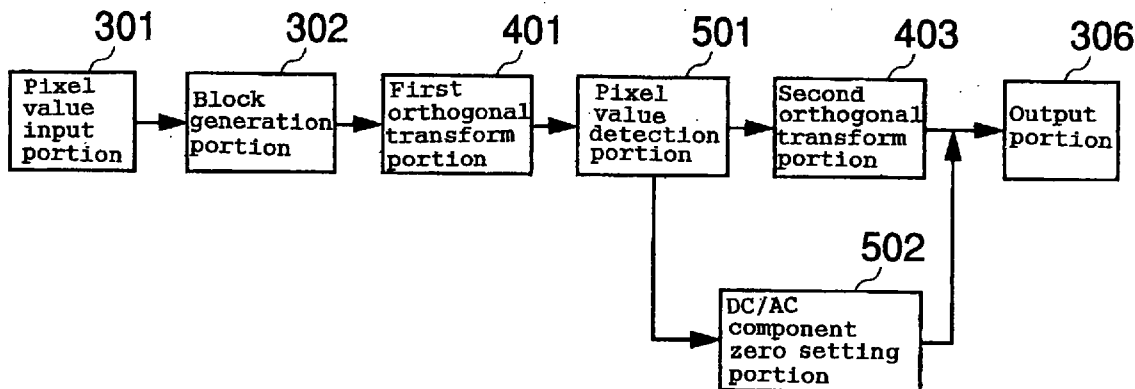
301
Pixel value input portion

302
Block generation portion

401
First orthogonal transform portion

501
Pixel value detection portion

403
Second orthogonal transform portion

306
Output portion

502
DC/AC component zero setting portion